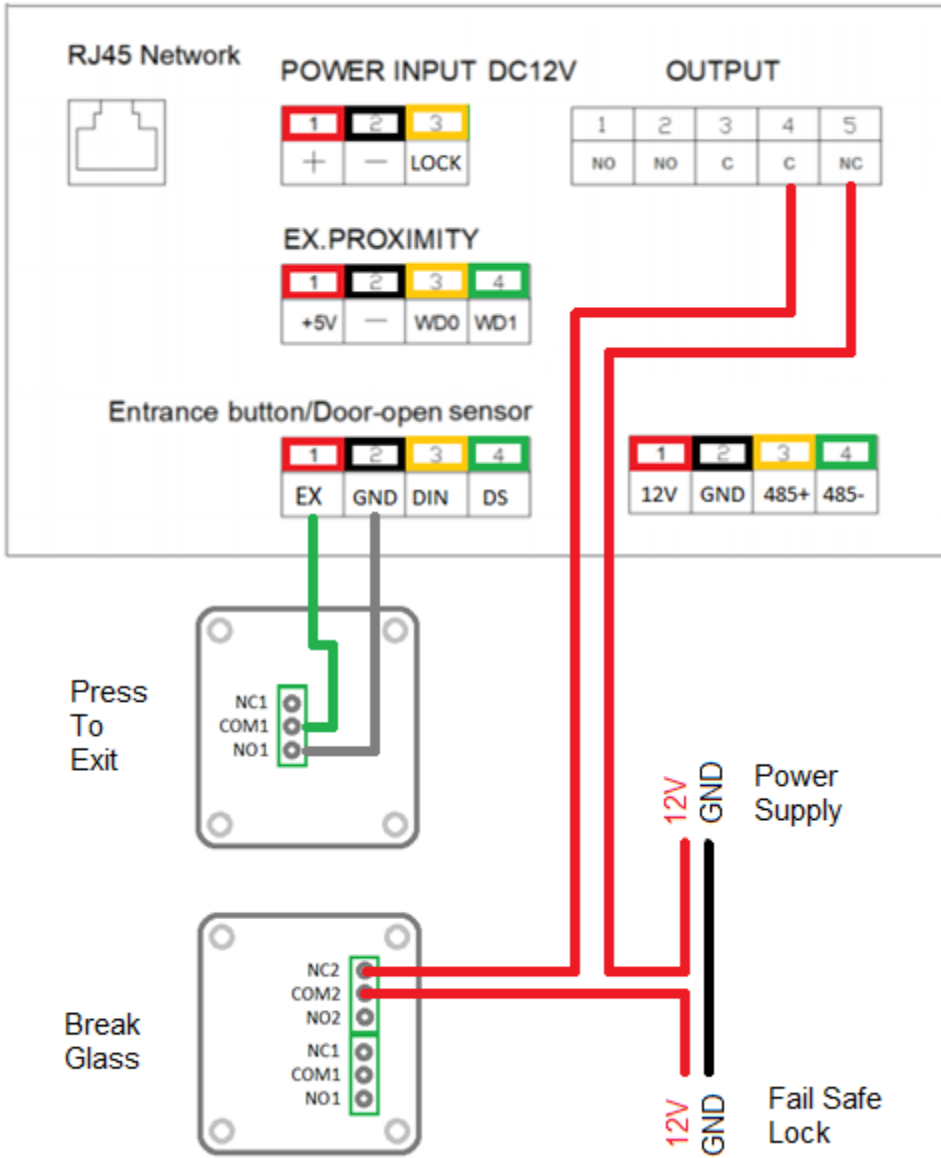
RJ45 Network

POWER INPUT DC12V

| 1 | 2 | 3 |
|---|---|---|
| + | — | LOCK |

OUTPUT

| 1 | 2 | 3 | 4 | 5 |
|---|---|---|---|---|
| NO | NO | C | C | NC |

EX.PROXIMITY

| 1 | 2 | 3 | 4 |
|---|---|---|---|
| +5V | — | WD0 | WD1 |

Entrance button/Door-open sensor

| 1 | 2 | 3 | 4 |
|---|---|---|---|
| EX | GND | DIN | DS |

| 1 | 2 | 3 | 4 |
|---|---|---|---|
| 12V | GND | 485+ | 485- |

Press To Exit

NC1
COM1
NO1

12V GND Power Supply

Break Glass

NC2
COM2
NO2
NC1
COM1
NO1

12V GND Fail Safe Lock